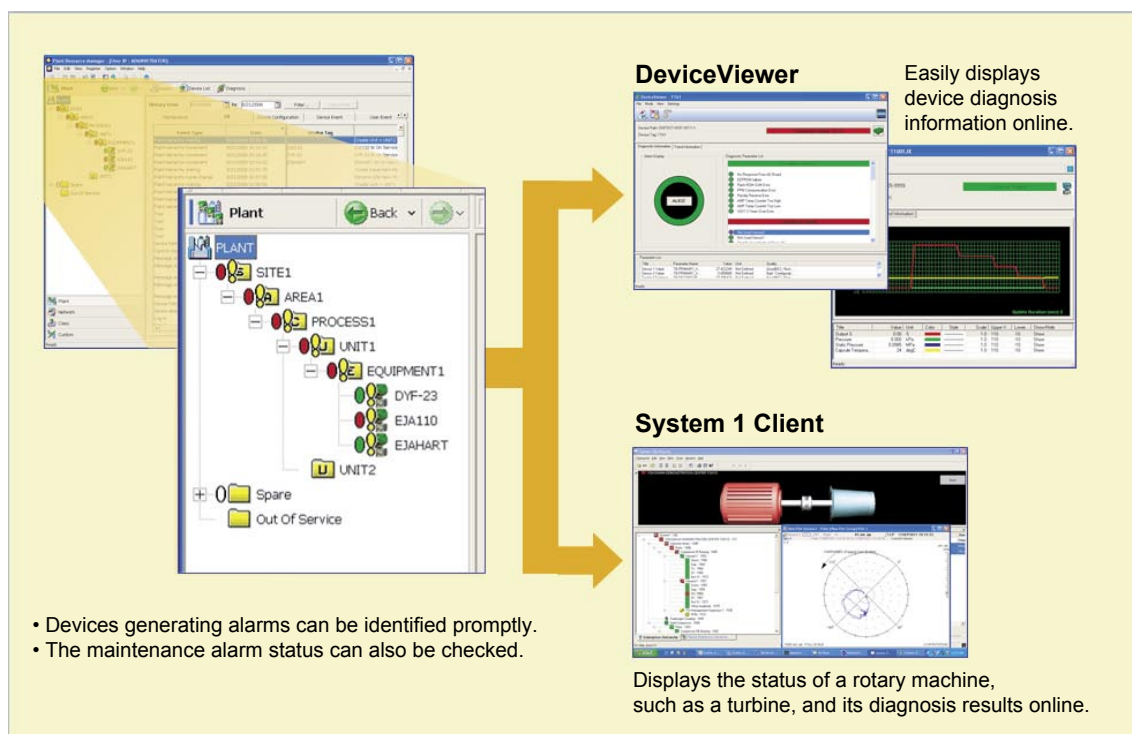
Plant Resource manager - [User ID : ADMINISTRATOR]

Plant

Back

PLANT

SITE1

AREA1

PROCESS1

UNIT1

EQUIPMENT1

DYF-23

EJA110

EJAHART

UNIT2

Spare

Out Of Service

Plant

Network

Class

Custom

DeviceViewer

Easily displays device diagnosis information online.

System 1 Client

• Devices generating alarms can be identified promptly.
• The maintenance alarm status can also be checked.

Displays the status of a rotary machine, such as a turbine, and its diagnosis results online.